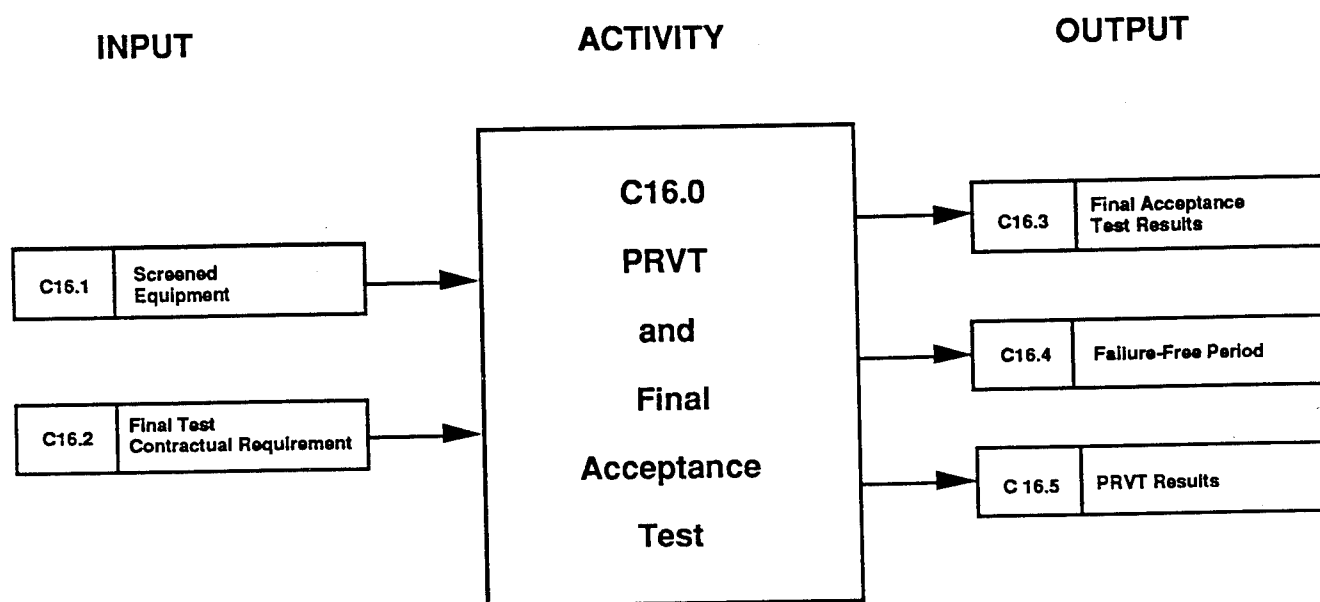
INPUT

ACTIVITY

OUTPUT

C16.1 Screened Equipment

C16.2 Final Test Contractual Requirement

C16.0

PRVT

and

Final

Acceptance

Test

C16.3 Final Acceptance Test Results

C16.4 Failure-Free Period

C 16.5 PRVT Results